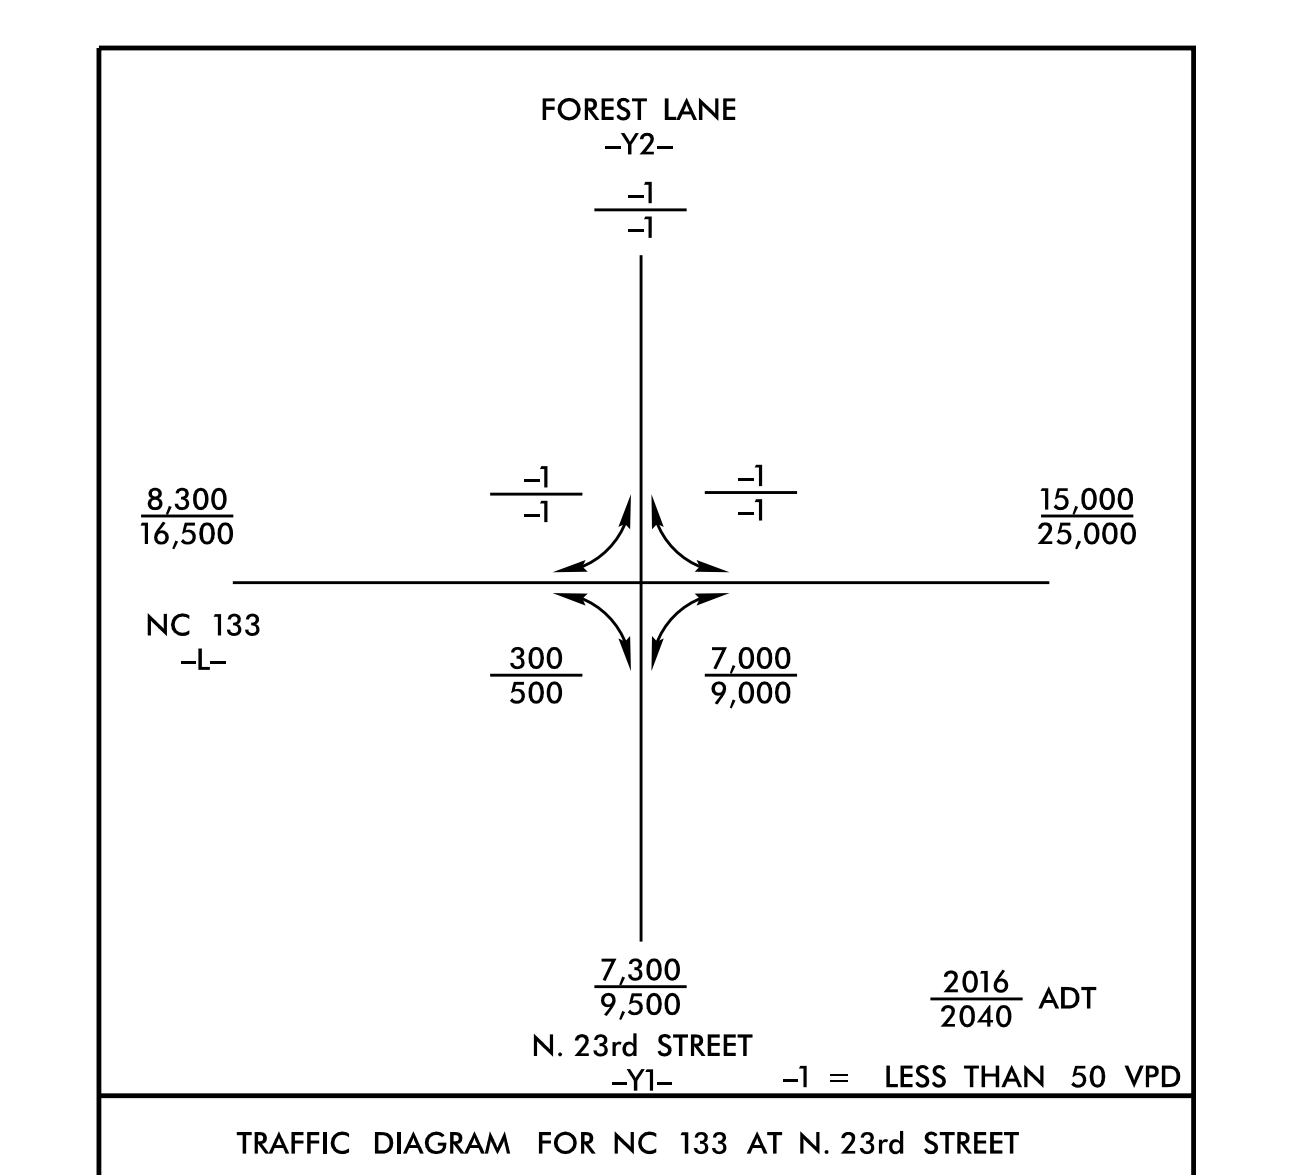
FOREST LANE
–Y2–

$\frac{-1}{-1}$

$\frac{8,300}{16,500}$

$\frac{-1}{-1}$

$\frac{-1}{-1}$

$\frac{15,000}{25,000}$

NC 133
–L–

$\frac{300}{500}$

$\frac{7,000}{9,000}$

$\frac{7,300}{9,500}$
N. 23rd STREET
–Y1–

$\frac{2016}{2040}$ ADT

–1 = LESS THAN 50 VPD

TRAFFIC DIAGRAM FOR NC 133 AT N. 23rd STREET